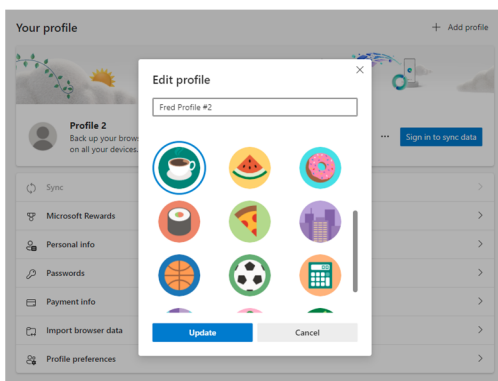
Your profile

+ Add profile

Profile 2

Back up your brow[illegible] on all your devices.

Sign in to sync data

Sync

Microsoft Rewards

Personal info

Passwords

Payment info

Import browser data

Profile preferences

Edit profile

Fred Profile #2

Update

Cancel